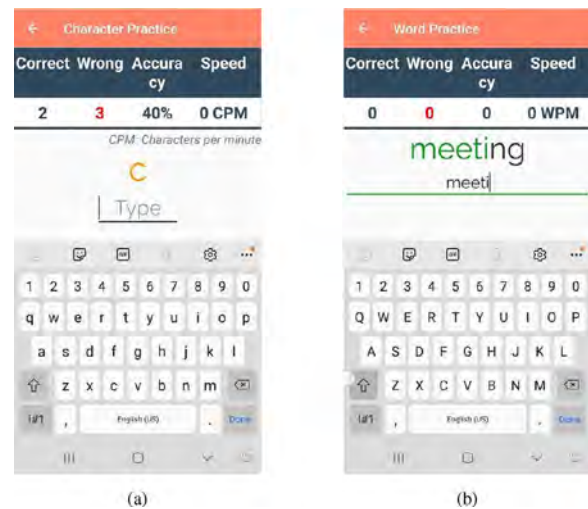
Character Practice

| Correct | Wrong | Accuracy | Speed |
|---|---|---|---|
| 2 | 3 | 40% | 0 CPM |

CPM: Characters per minute

C

Type

1 2 3 4 5 6 7 8 9 0
q w e r t y u i o p
a s d f g h j k l
z x c v b n m
!#1 , English (US) . Done

(a)

Word Practice

| Correct | Wrong | Accuracy | Speed |
|---|---|---|---|
| 0 | 0 | 0 | 0 WPM |

meeting

meeti

1 2 3 4 5 6 7 8 9 0
Q W E R T Y U I O P
A S D F G H J K L
Z X C V B N M
!#1 , English (US) . Done

(b)